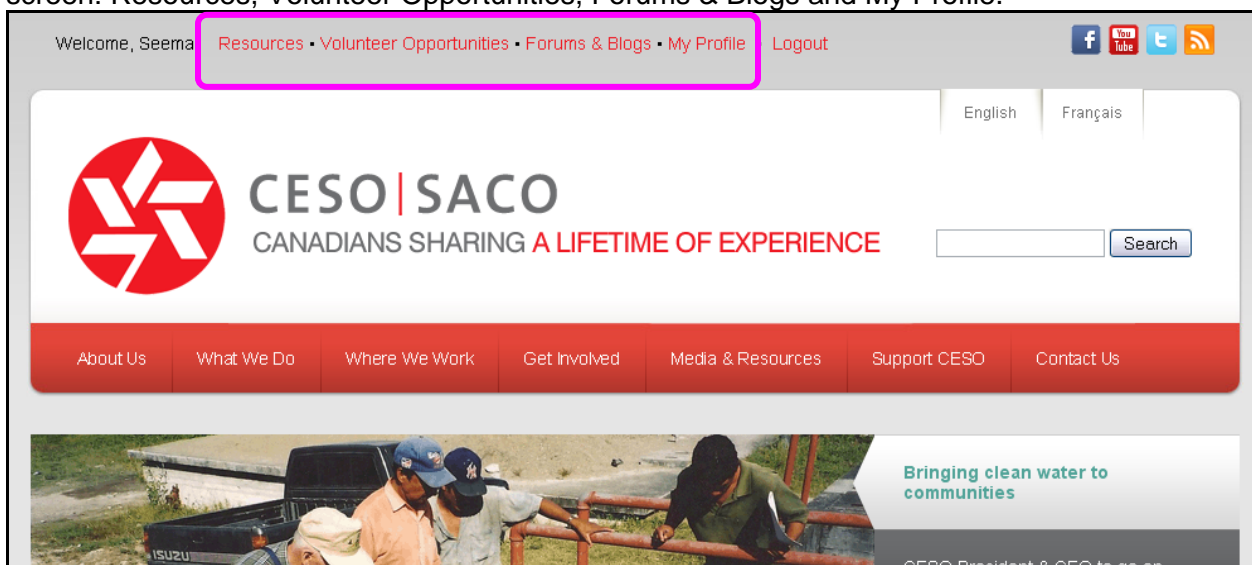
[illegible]

Welcome, Seema Resources • Volunteer Opportunities • Forums & Blogs • My Profile Logout

English Français

CESO | SACO
CANADIANS SHARING A LIFETIME OF EXPERIENCE

Search

About Us What We Do Where We Work Get Involved Media & Resources Support CESO Contact Us

ISUZU

Bringing clean water to communities

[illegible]